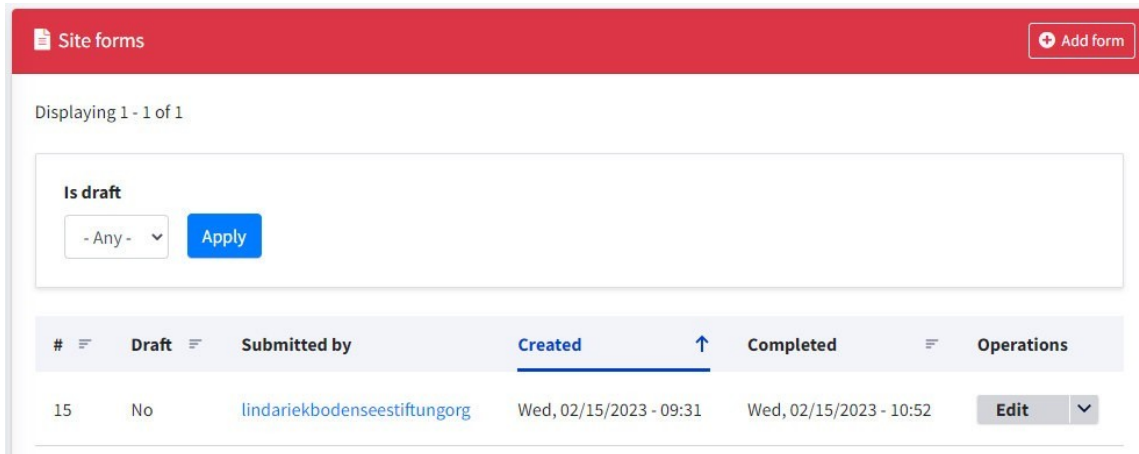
Site forms

Add form

Displaying 1 - 1 of 1

Is draft

- Any -

Apply

| # | Draft | Submitted by | Created | Completed | Operations |
|---|---|---|---|---|---|
| 15 | No | lindariekbodenseestiftungorg | Wed, 02/15/2023 - 09:31 | Wed, 02/15/2023 - 10:52 | Edit |